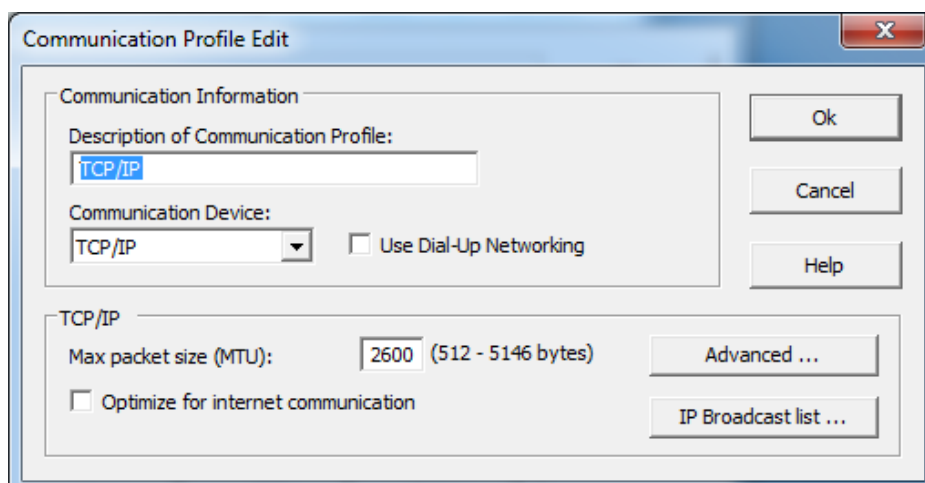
Communication Profile Edit

Communication Information

Description of Communication Profile:

TCP/IP

Communication Device:

TCP/IP

Use Dial-Up Networking

Ok

Cancel

Help

TCP/IP

Max packet size (MTU): 2600 (512 - 5146 bytes)

Optimize for internet communication

Advanced ...

IP Broadcast list ...